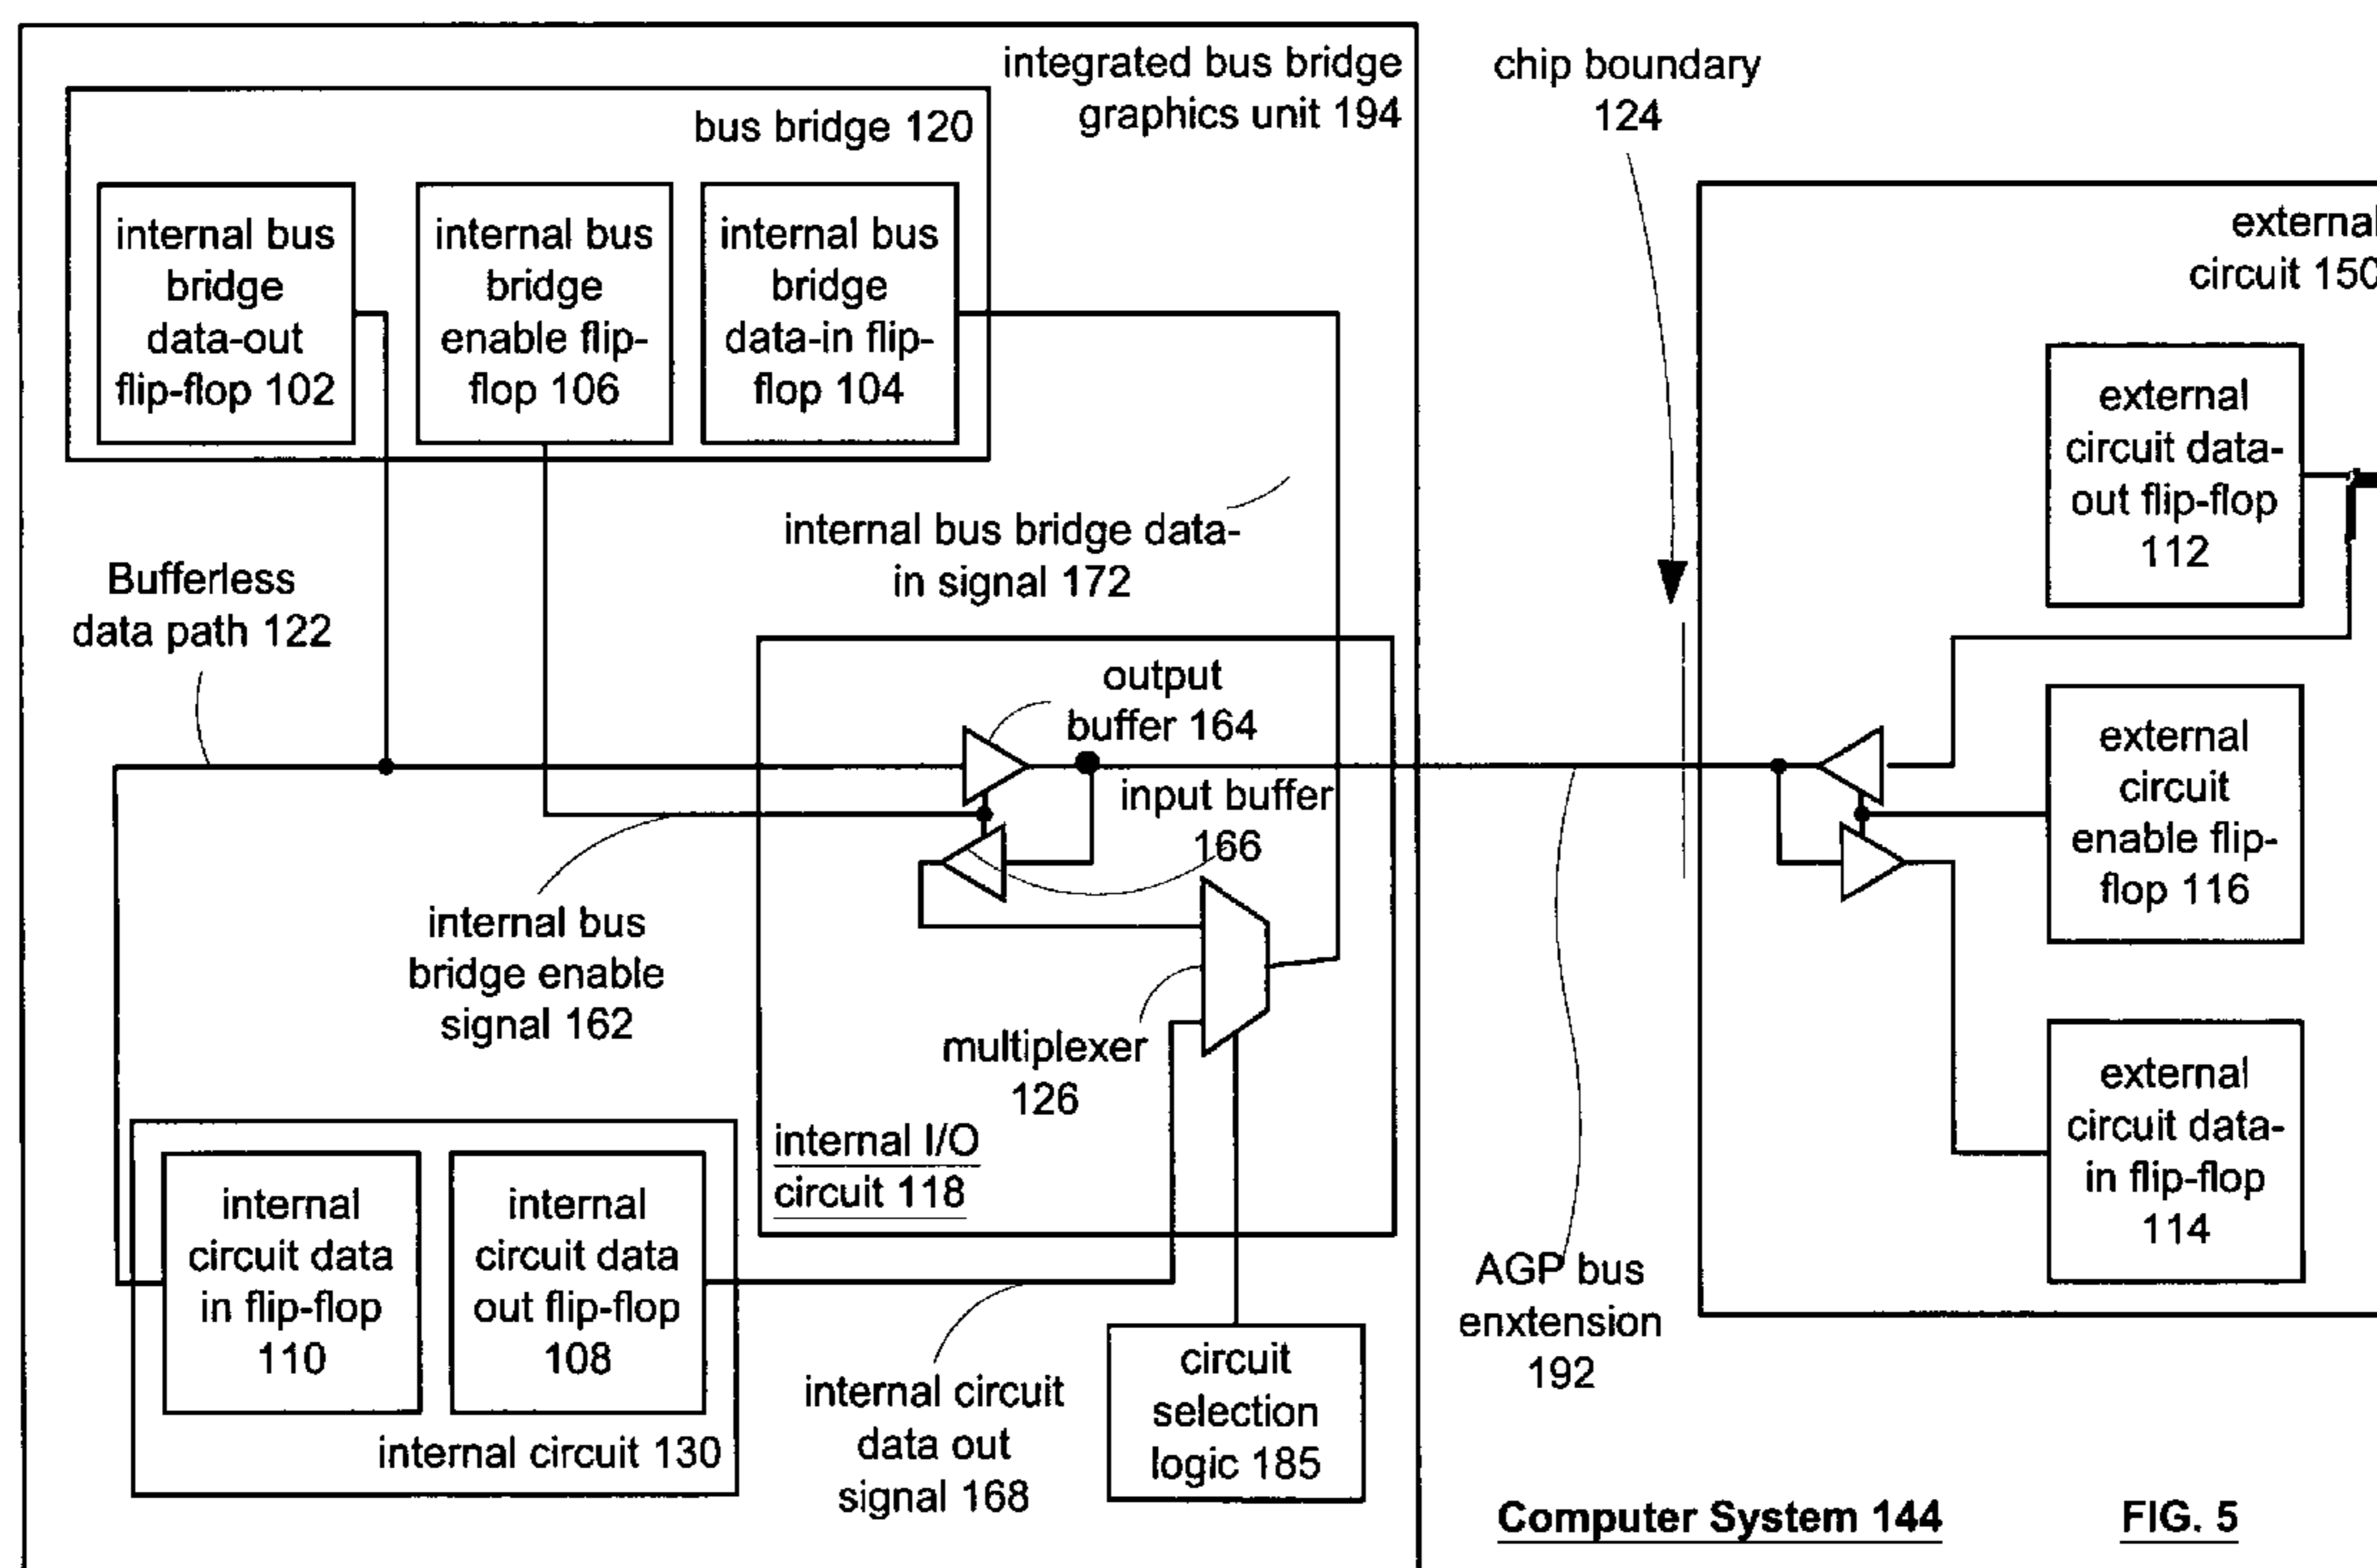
integrated bus bridge graphics unit 194

bus bridge 120

internal bus bridge data-out flip-flop 102

internal bus bridge enable flip-flop 106

internal bus bridge data-in flip-flop 104

chip boundary 124

external circuit 15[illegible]

external circuit data-out flip-flop 112

internal bus bridge data-in signal 172

Bufferless data path 122

output buffer 164

input buffer 166

external circuit enable flip-flop 116

internal bus bridge enable signal 162

multiplexer 126

external circuit data-in flip-flop 114

internal I/O circuit 118

internal circuit data in flip-flop 110

internal circuit data out flip-flop 108

internal circuit 130

internal circuit data out signal 168

circuit selection logic 185

AGP bus enxtension 192

Computer System 144

FIG. 5